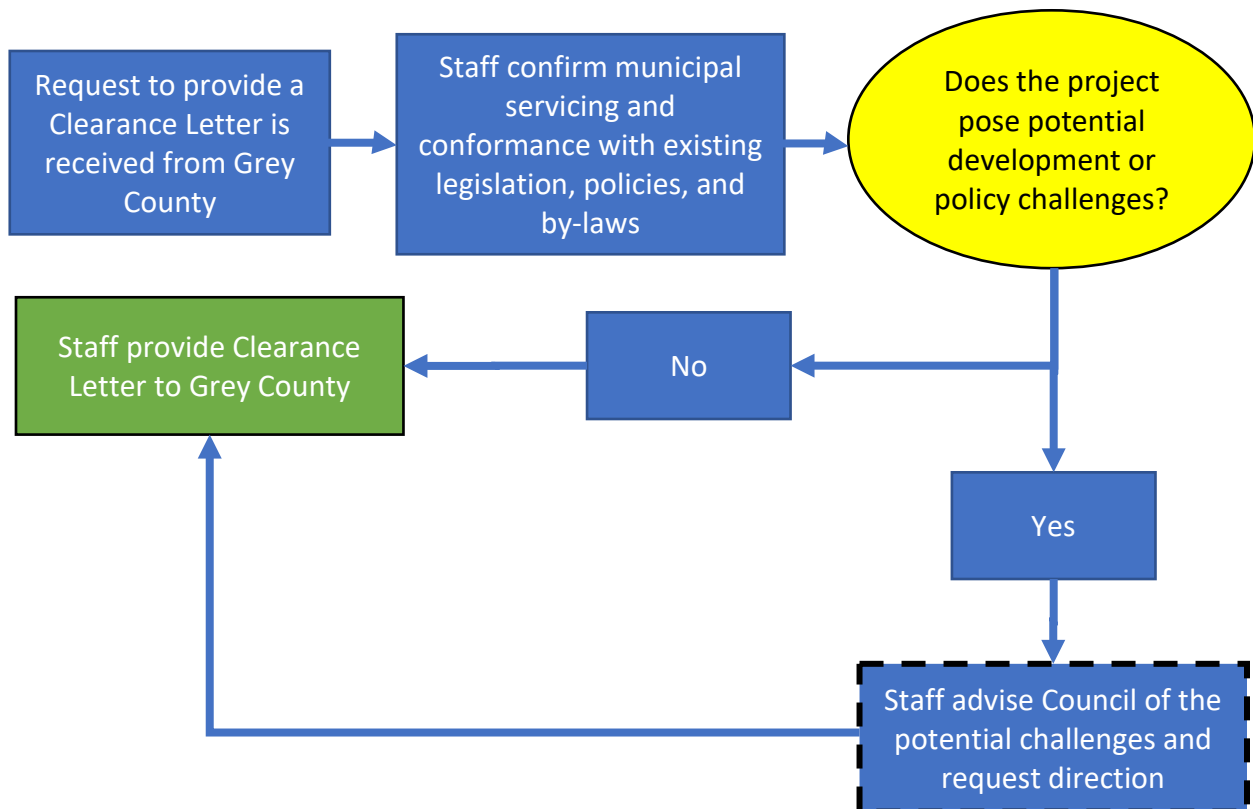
Request to provide a Clearance Letter is received from Grey County

Staff confirm municipal servicing and conformance with existing legislation, policies, and by-laws

Does the project pose potential development or policy challenges?

Staff provide Clearance Letter to Grey County

No

Yes

Staff advise Council of the potential challenges and request direction